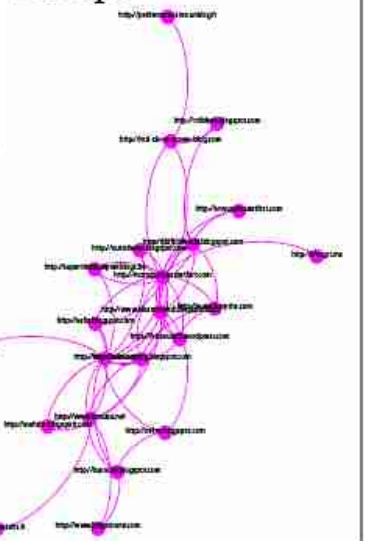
http://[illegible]

http://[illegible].blogspot.com

http://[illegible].blogspot.com

http://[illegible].com

http://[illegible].blogspot.com

http://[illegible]

http://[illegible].com

http://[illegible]

http://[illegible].com

http://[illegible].com

http://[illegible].com

http://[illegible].com

http://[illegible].blogspot.com

http://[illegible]

http://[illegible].blogspot.com

http://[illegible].com

http://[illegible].com

http://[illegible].com

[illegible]